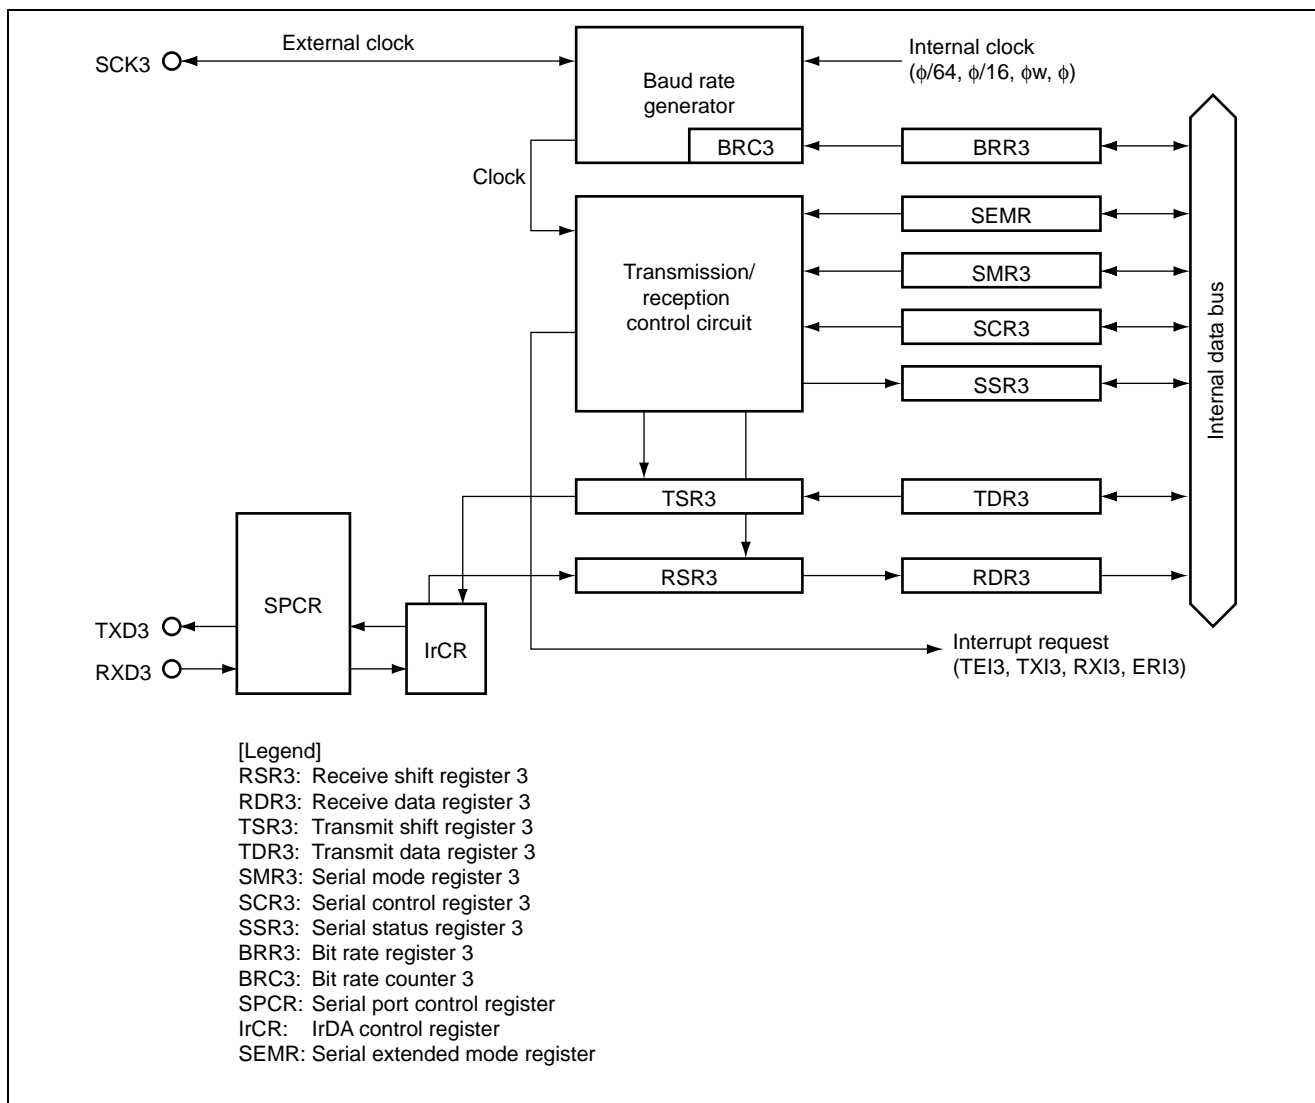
SCK3
External clock
Baud rate generator
Internal clock ($\phi$/64, $\phi$/16, $\phi$w, $\phi$)
BRC3
BRR3
Clock
SEMR
Transmission/ reception control circuit
SMR3
SCR3
SSR3
Internal data bus
TSR3
TDR3
RSR3
RDR3
SPCR
IrCR
TXD3
RXD3
Interrupt request (TEI3, TXI3, RXI3, ERI3)

[Legend]
RSR3: Receive shift register 3
RDR3: Receive data register 3
TSR3: Transmit shift register 3
TDR3: Transmit data register 3
SMR3: Serial mode register 3
SCR3: Serial control register 3
SSR3: Serial status register 3
BRR3: Bit rate register 3
BRC3: Bit rate counter 3
SPCR: Serial port control register
IrCR: IrDA control register
SEMR: Serial extended mode register